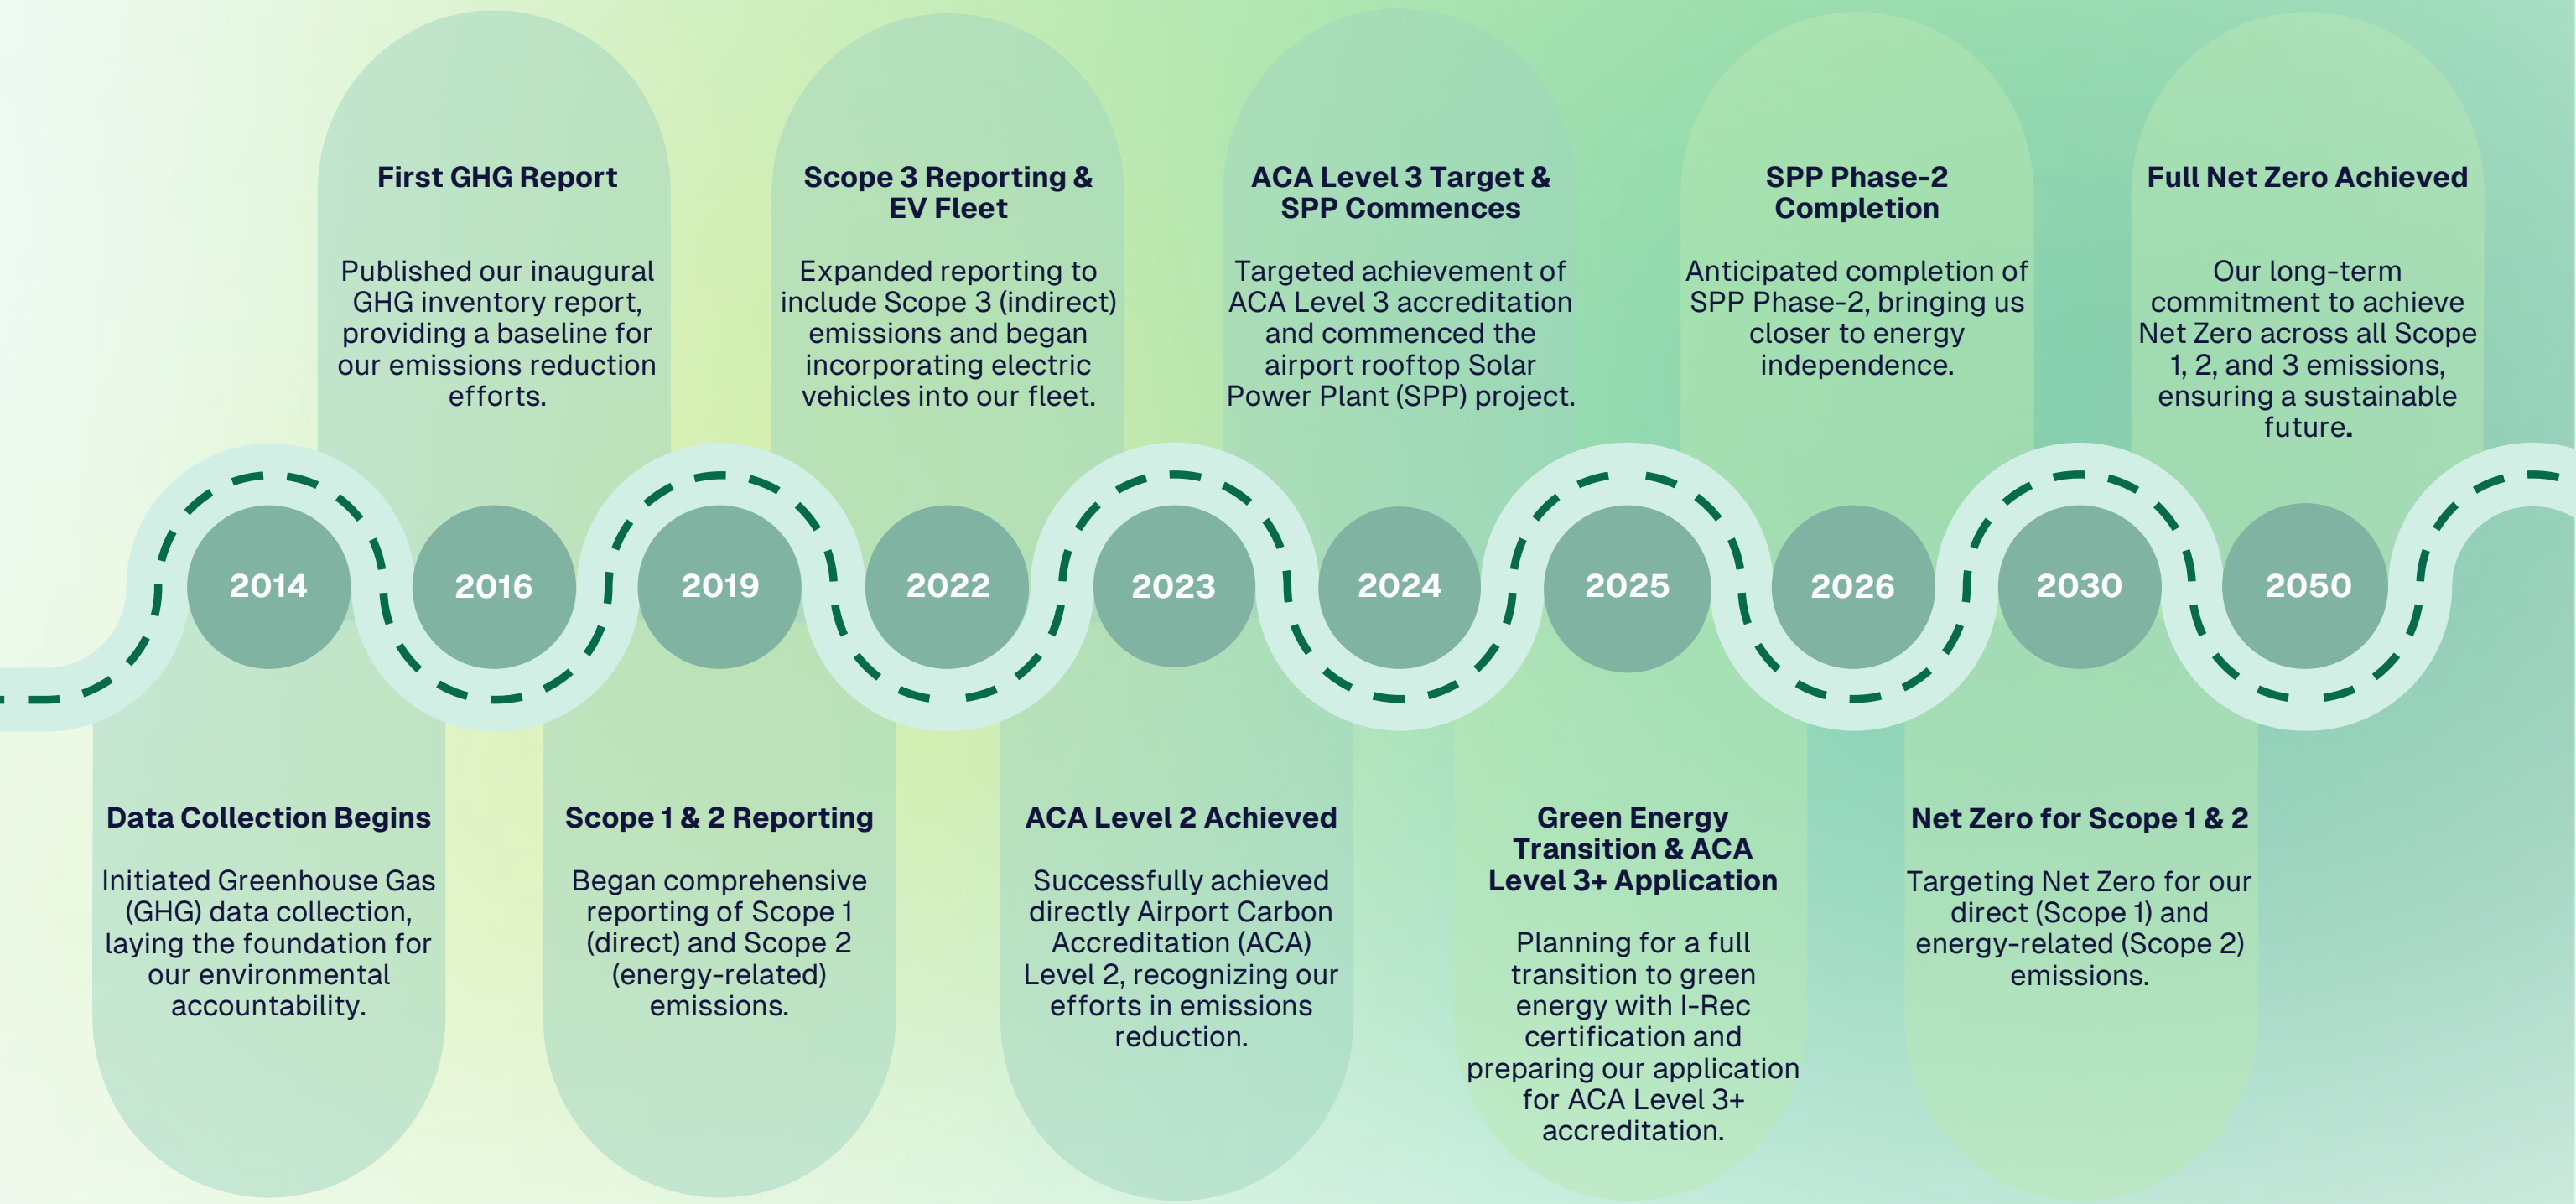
First GHG Report

Published our inaugural GHG inventory report, providing a baseline for our emissions reduction efforts.

Scope 3 Reporting & EV Fleet

Expanded reporting to include Scope 3 (indirect) emissions and began incorporating electric vehicles into our fleet.

ACA Level 3 Target & SPP Commences

Targeted achievement of ACA Level 3 accreditation and commenced the airport rooftop Solar Power Plant (SPP) project.

SPP Phase-2 Completion

Anticipated completion of SPP Phase-2, bringing us closer to energy independence.

Full Net Zero Achieved

Our long-term commitment to achieve Net Zero across all Scope 1, 2, and 3 emissions, ensuring a sustainable future.

2014

2016

2019

2022

2023

2024

2025

2026

2030

2050

Data Collection Begins

Initiated Greenhouse Gas (GHG) data collection, laying the foundation for our environmental accountability.

Scope 1 & 2 Reporting

Began comprehensive reporting of Scope 1 (direct) and Scope 2 (energy-related) emissions.

ACA Level 2 Achieved

Successfully achieved directly Airport Carbon Accreditation (ACA) Level 2, recognizing our efforts in emissions reduction.

Green Energy Transition & ACA Level 3+ Application

Planning for a full transition to green energy with I-Rec certification and preparing our application for ACA Level 3+ accreditation.

Net Zero for Scope 1 & 2

Targeting Net Zero for our direct (Scope 1) and energy-related (Scope 2) emissions.